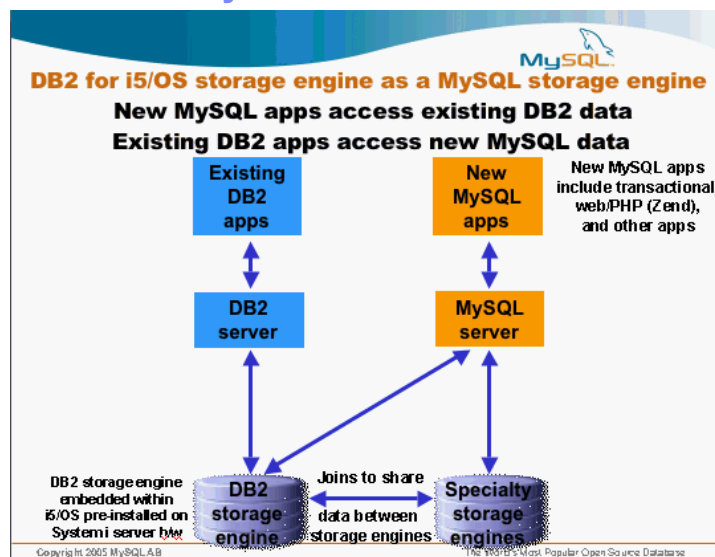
MySQL

DB2 for i5/OS storage engine as a MySQL storage engine

New MySQL apps access existing DB2 data

Existing DB2 apps access new MySQL data

Existing DB2 apps

New MySQL apps

New MySQL apps include transactional web/PHP (Zend), and other apps

DB2 server

MySQL server

DB2 storage engine embedded within i5/OS pre-installed on System i server h/w

DB2 storage engine

Joins to share data between storage engines

Specialty storage engines

Copyright 2005 MySQL AB

The World's Most Popular Open Source Database